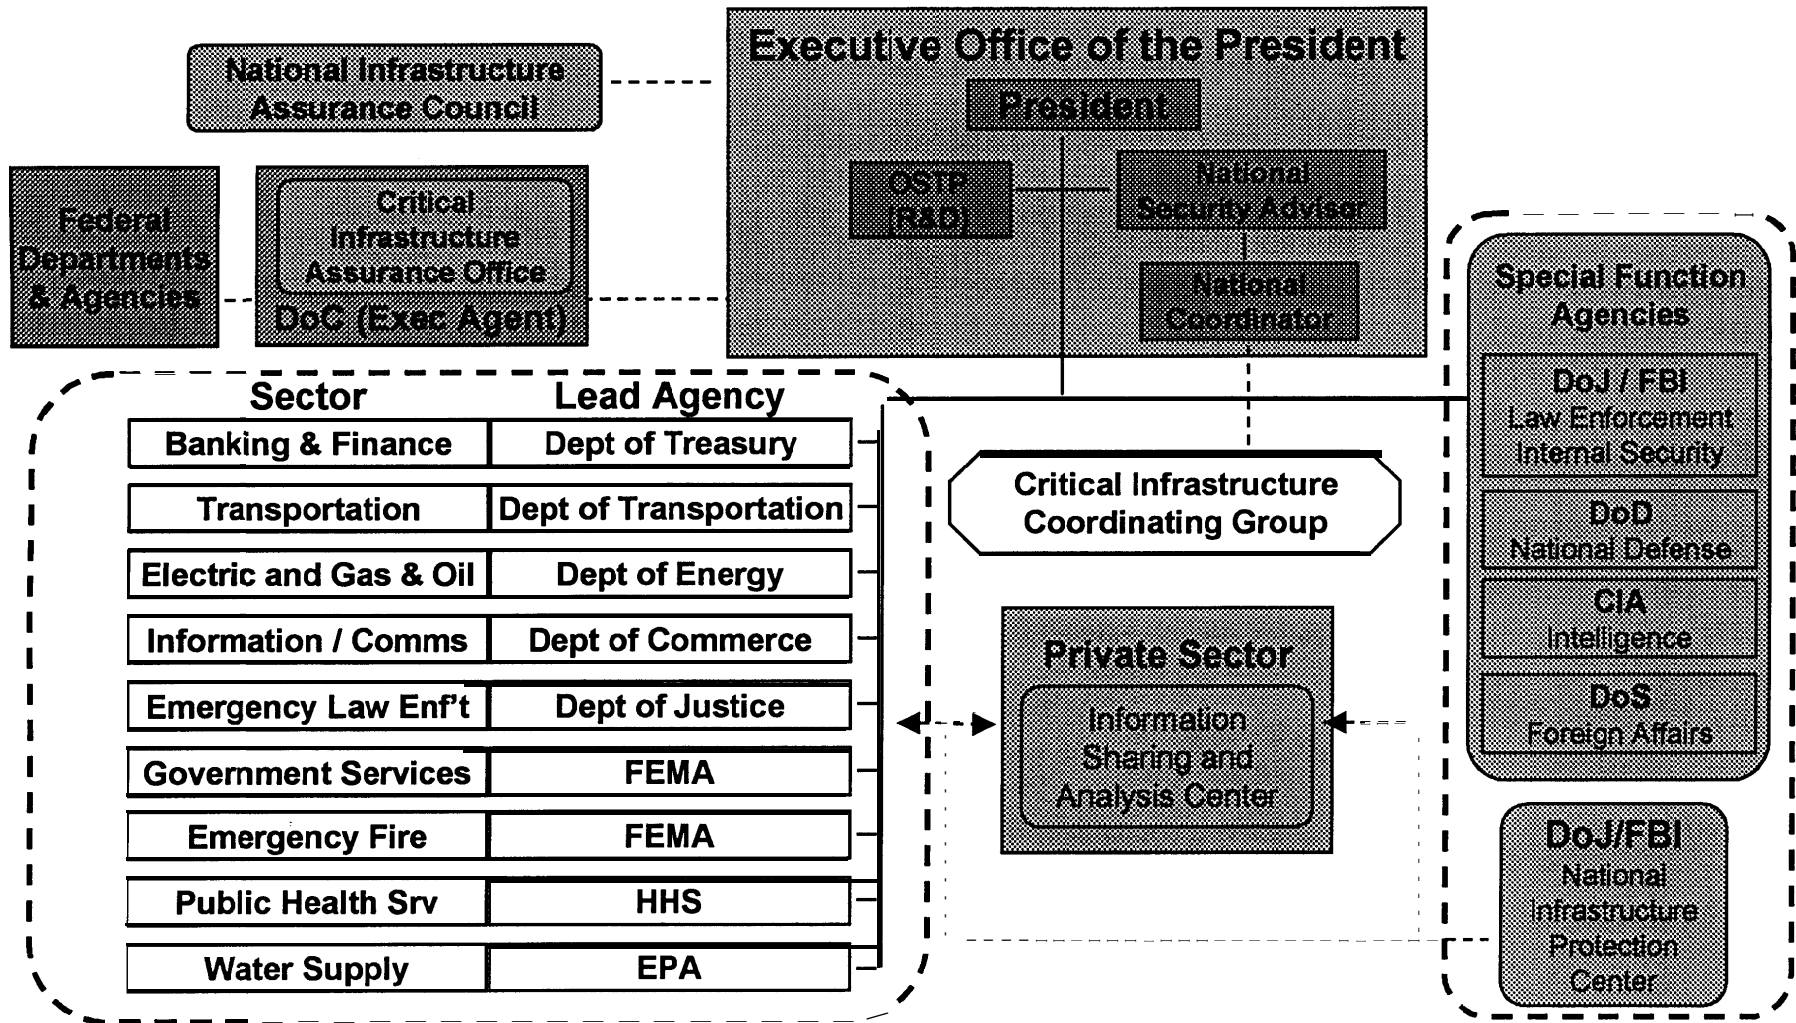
National Infrastructure Assurance Council

Executive Office of the President

President

OSTP (R&D)

National Security Advisor

National Coordinator

Federal Departments & Agencies

Critical Infrastructure Assurance Office

DoC (Exec Agent)

Special Function Agencies

DoJ / FBI
Law Enforcement
Internal Security

DoD
National Defense

CIA
Intelligence

DoS
Foreign Affairs

| Sector | Lead Agency |
|---|---|
| Banking & Finance | Dept of Treasury |
| Transportation | Dept of Transportation |
| Electric and Gas & Oil | Dept of Energy |
| Information / Comms | Dept of Commerce |
| Emergency Law Enf't | Dept of Justice |
| Government Services | FEMA |
| Emergency Fire | FEMA |
| Public Health Srv | HHS |
| Water Supply | EPA |

Critical Infrastructure Coordinating Group

Private Sector

Information Sharing and Analysis Center

DoJ/FBI
National Infrastructure Protection Center